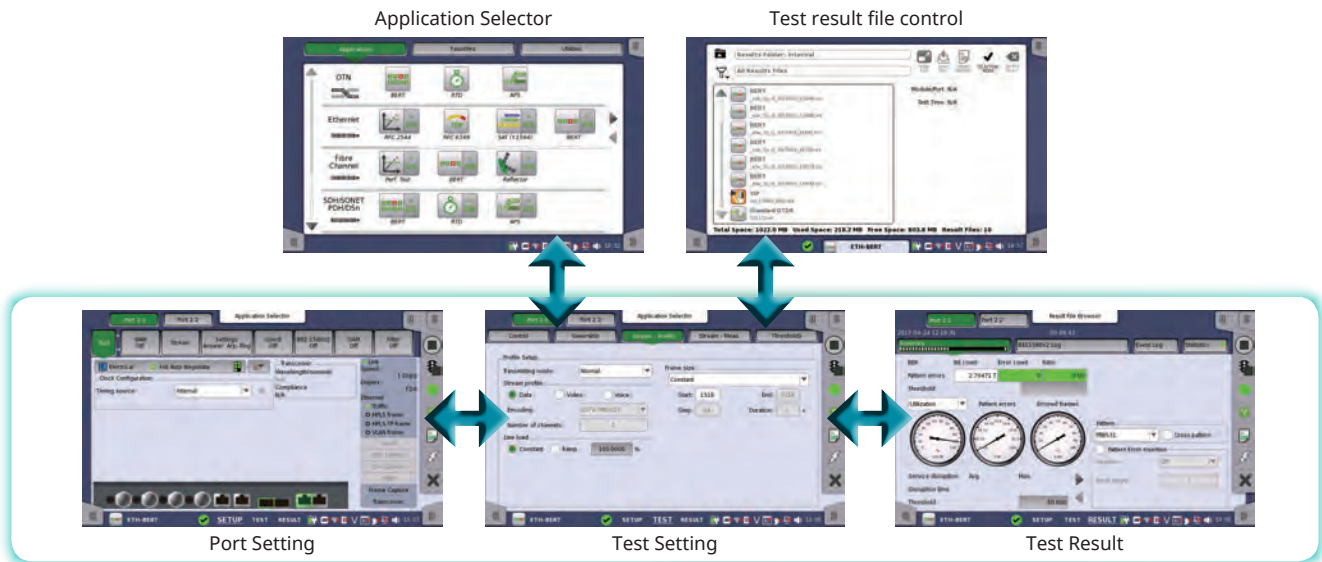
Application Selector

Test result file control

Application Selector

Test Setting

Port Setting

Test Result

OTN

BERT RTD APS

Ethernet

RFC 2544 RFC 6349 SAT (Y.1564) BERT

Fibre Channel

Perf. Test BERT Reflector

SDH/SONET PDH/DSn

BERT RTD APS

Results Folder: Internal

All Results Files

Total Space: 1022.0 MB Used Space: 219.2 MB Free Space: 803.8 MB Result Files: 10

ETH-BERT

SETUP TEST RESULT

Timing source: Internal

Profile Setup

Transmitting mode: Normal

Stream profile

Data Video Voice

Encoding

Number of channels:

Line load

Constant Ramp 100.0000 %

Frame size

Constant

Start: 1518

Step:

End:

Duration:

Control

Streams - Profile

Thresholds

Pattern errors 2.7947E

Utilization

Pattern errors

Errored frames

Pattern

Service disruption

Disruption time

Threshold